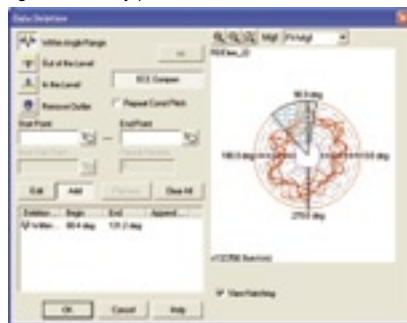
Data Deletion

Within Angle Range
Out of the Level
In the Level
Remove Outlier
>>
ECL Compare
Repeat Cursor Pitch
Start Point
End Point
Edit
Add
Remove
Clear All

| Deletion | Begin | End | Append |
|---|---|---|---|
| Within | 90.4 deg | 131.2 deg | |

OK
Cancel
Help

Fit to Page
90.0 deg
180.0 deg
0.0 deg
270.0 deg
View Hatching